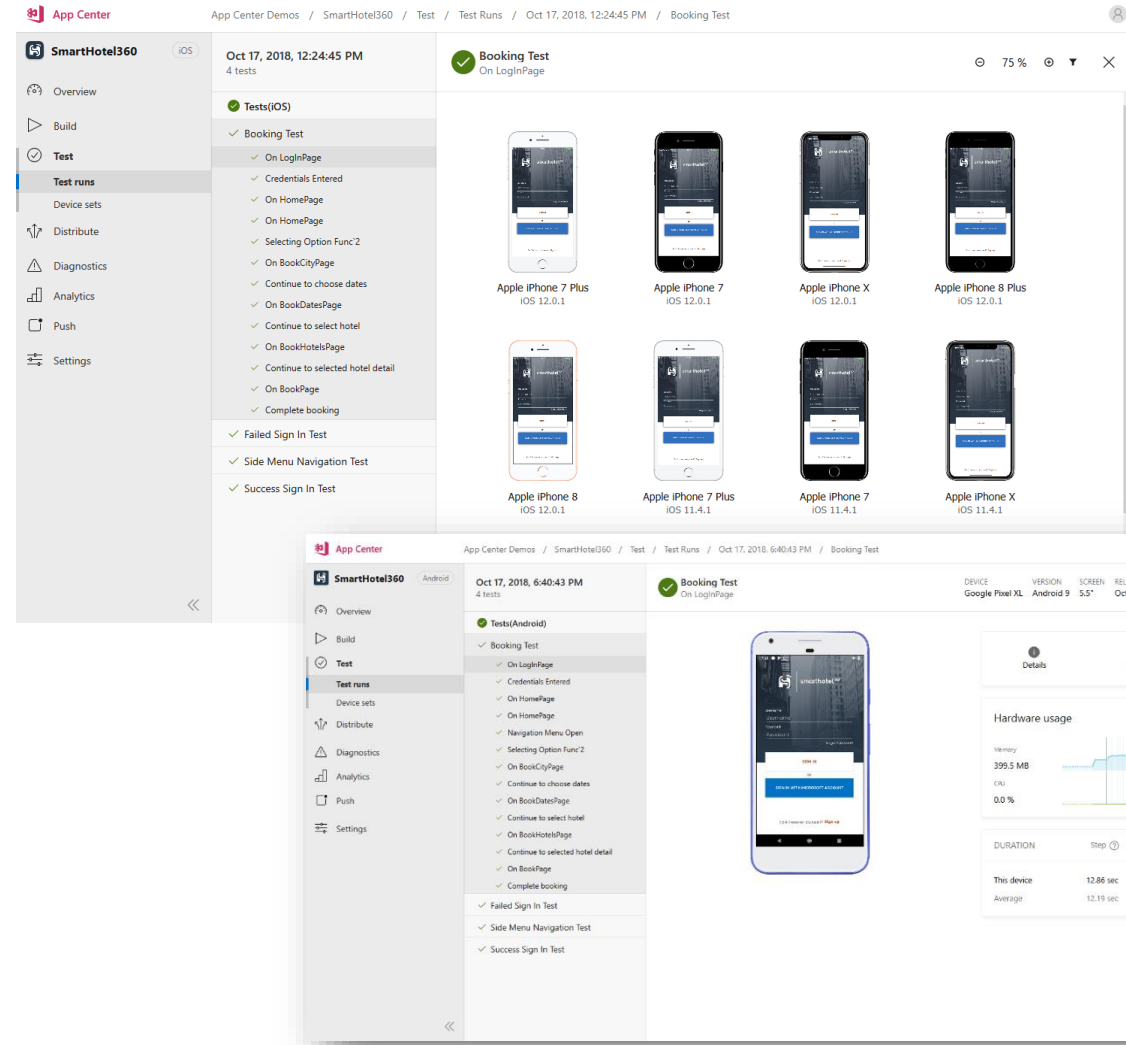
App Center

App Center Demos / SmartHotel360 / Test / Test Runs / Oct 17, 2018, 12:24:45 PM / Booking Test

SmartHotel360 iOS

Overview
Build
Test
Test runs
Device sets
Distribute
Diagnostics
Analytics
Push
Settings

Oct 17, 2018, 12:24:45 PM
4 tests

Tests(iOS)
Booking Test
On LogInPage
Credentials Entered
On HomePage
On HomePage
Selecting Option Func'2
On BookCityPage
Continue to choose dates
On BookDatesPage
Continue to select hotel
On BookHotelsPage
Continue to selected hotel detail
On BookPage
Complete booking
Failed Sign In Test
Side Menu Navigation Test
Success Sign In Test

Booking Test
On LogInPage

75 %

Apple iPhone 7 Plus
iOS 12.0.1
Apple iPhone 7
iOS 12.0.1
Apple iPhone X
iOS 12.0.1
Apple iPhone 8 Plus
iOS 12.0.1
Apple iPhone 8
iOS 12.0.1
Apple iPhone 7 Plus
iOS 11.4.1
Apple iPhone 7
iOS 11.4.1
Apple iPhone X
iOS 11.4.1

App Center

App Center Demos / SmartHotel360 / Test / Test Runs / Oct 17, 2018, 6:40:43 PM / Booking Test

SmartHotel360 Android

Overview
Build
Test
Test runs
Device sets
Distribute
Diagnostics
Analytics
Push
Settings

Oct 17, 2018, 6:40:43 PM
4 tests

Tests(Android)
Booking Test
On LogInPage
Credentials Entered
On HomePage
On HomePage
Navigation Menu Open
Selecting Option Func'2
On BookCityPage
Continue to choose dates
On BookDatesPage
Continue to select hotel
On BookHotelsPage
Continue to selected hotel detail
On BookPage
Complete booking
Failed Sign In Test
Side Menu Navigation Test
Success Sign In Test

Booking Test
On LogInPage

DEVICE
Google Pixel XL
VERSION
Android 9
SCREEN
5.5"
REL
Oc

smarthotel360

Details

Hardware usage
Memory
399.5 MB
CPU
0.0 %

DURATION
Step
This device
12.86 sec
Average
12.19 sec